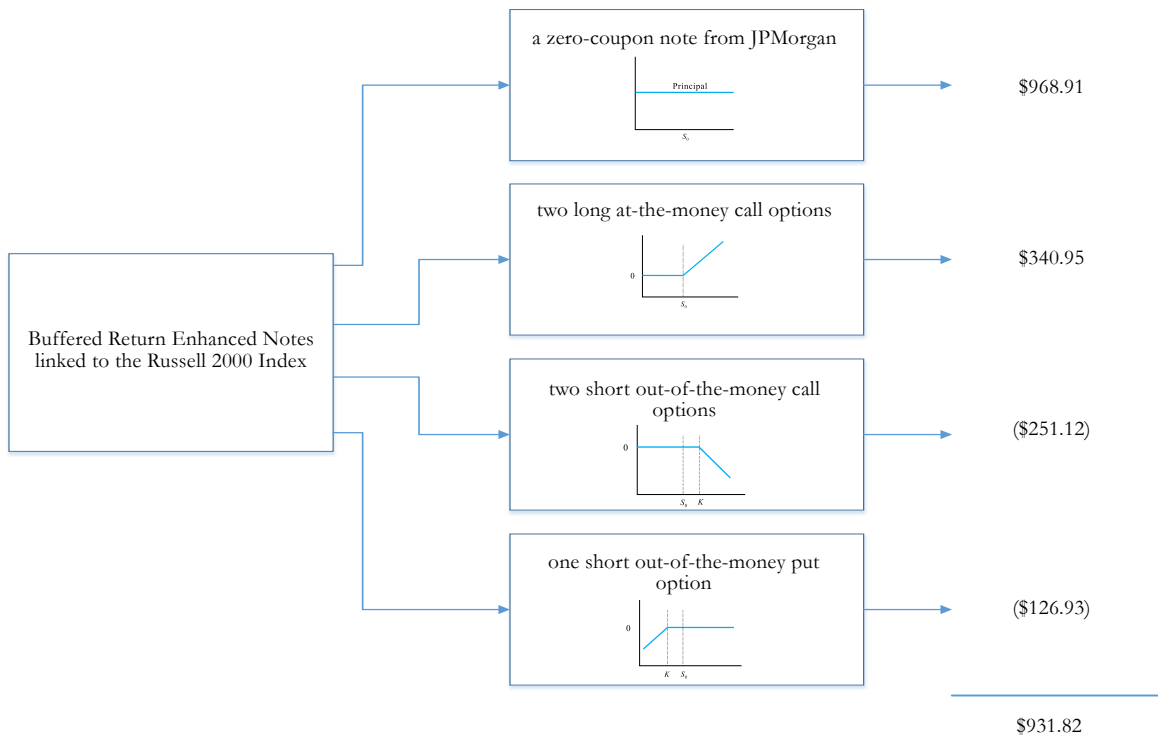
Buffered Return Enhanced Notes linked to the Russell 2000 Index

a zero-coupon note from JPMorgan

Principal

$S_0$

$968.91

two long at-the-money call options

0

$S_0$

$340.95

two short out-of-the-money call options

0

$S_0$ $K$

($251.12)

one short out-of-the-money put option

0

$K$ $S_0$

($126.93)

$931.82